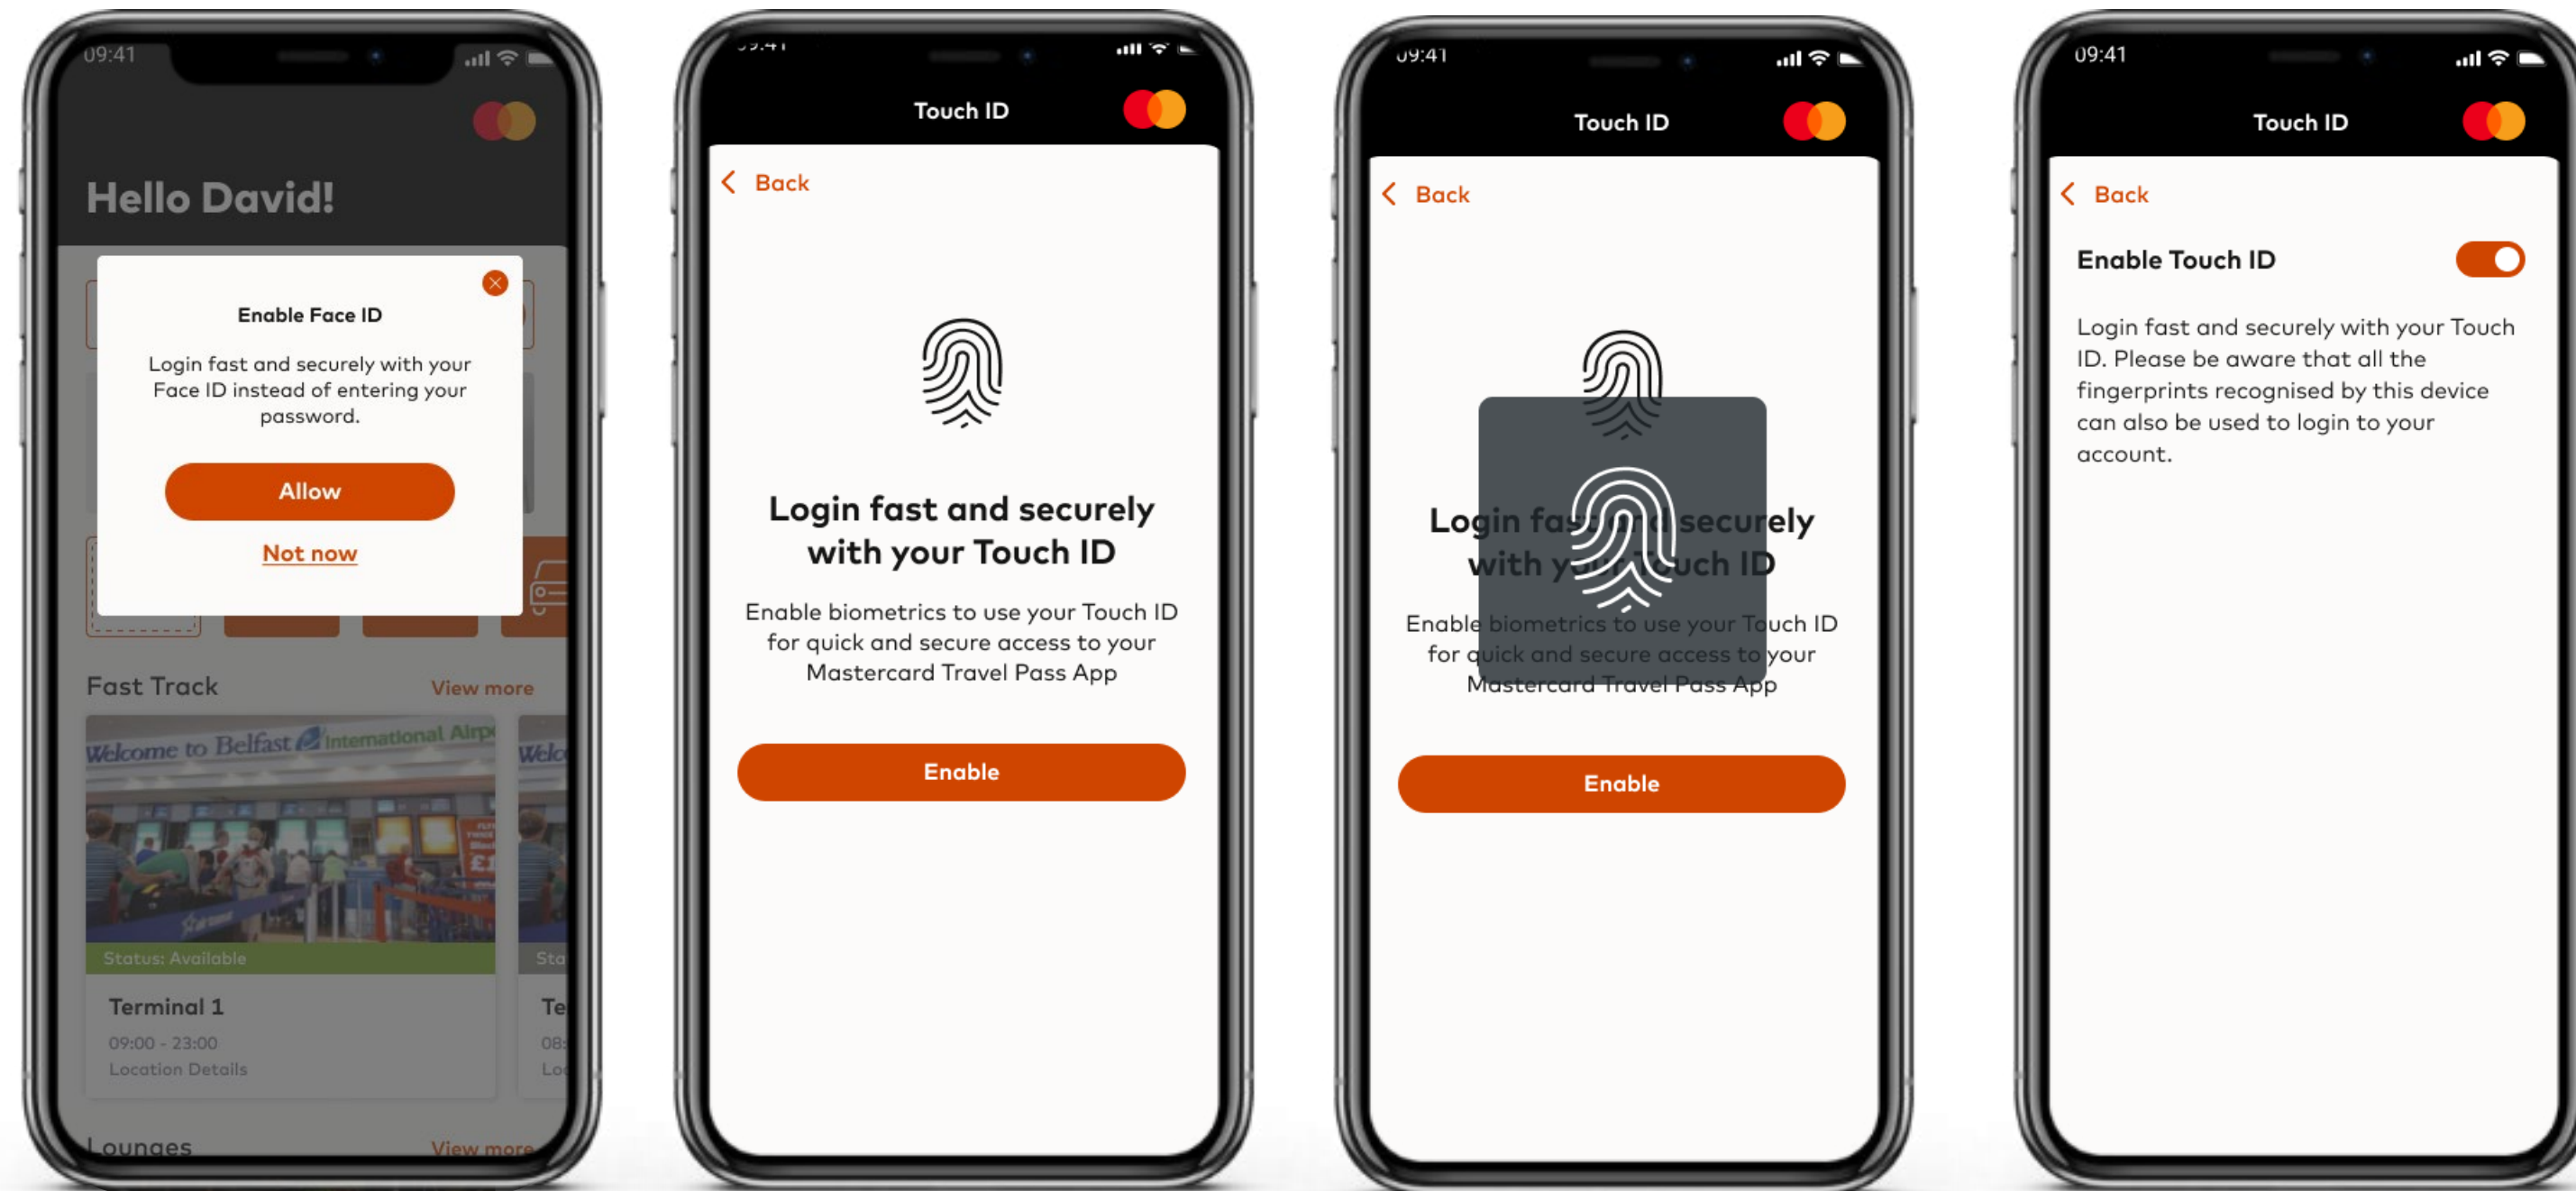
09:41

Hello David!

Enable Face ID

Login fast and securely with your Face ID instead of entering your password.

Allow

Not now

Fast Track

View more

Welcome to Belfast International Airp

Status: Available

Terminal 1

09:00 - 23:00

Location Details

Sta

Te

08

Lo

Lounges

View more

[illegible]

Touch ID

Back

Login fast and securely with your Touch ID

Enable biometrics to use your Touch ID for quick and secure access to your Mastercard Travel Pass App

Enable

09:41

Touch ID

Back

Login fast and securely with your Touch ID

Enable biometrics to use your Touch ID for quick and secure access to your Mastercard Travel Pass App

Enable

09:41

Touch ID

Back

Enable Touch ID

Login fast and securely with your Touch ID. Please be aware that all the fingerprints recognised by this device can also be used to login to your account.